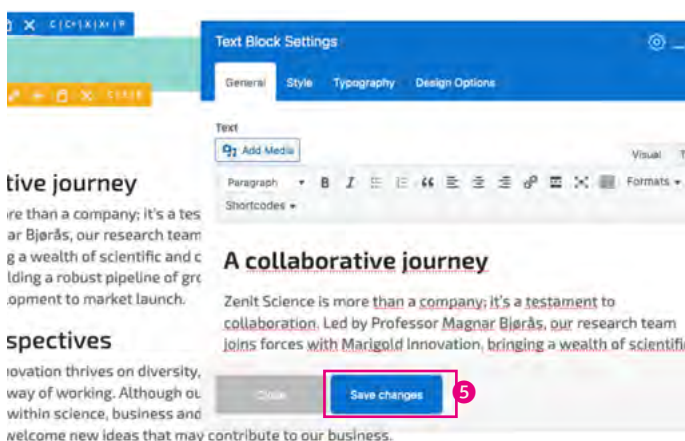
C | C+ | X | X+ | P

C | C+ | X | X+ | P

tive journey

re than a company; it's a tes
ar Bjørås, our research team
g a wealth of scientific and c
lding a robust pipeline of grc
opment to market launch.

spectives

novation thrives on diversity,
way of working. Although ou
within science, business and
welcome new ideas that may contribute to our business.

Text Block Settings

General Style Typography Design Options

Text

Add Media

Visual T

Paragraph B I 66 Formats

Shortcodes

A collaborative journey

Zenit Science is more than a company; it's a testament to collaboration. Led by Professor Magnar Bjørås, our research team joins forces with Marigold Innovation, bringing a wealth of scientifi

Close

Save changes

5